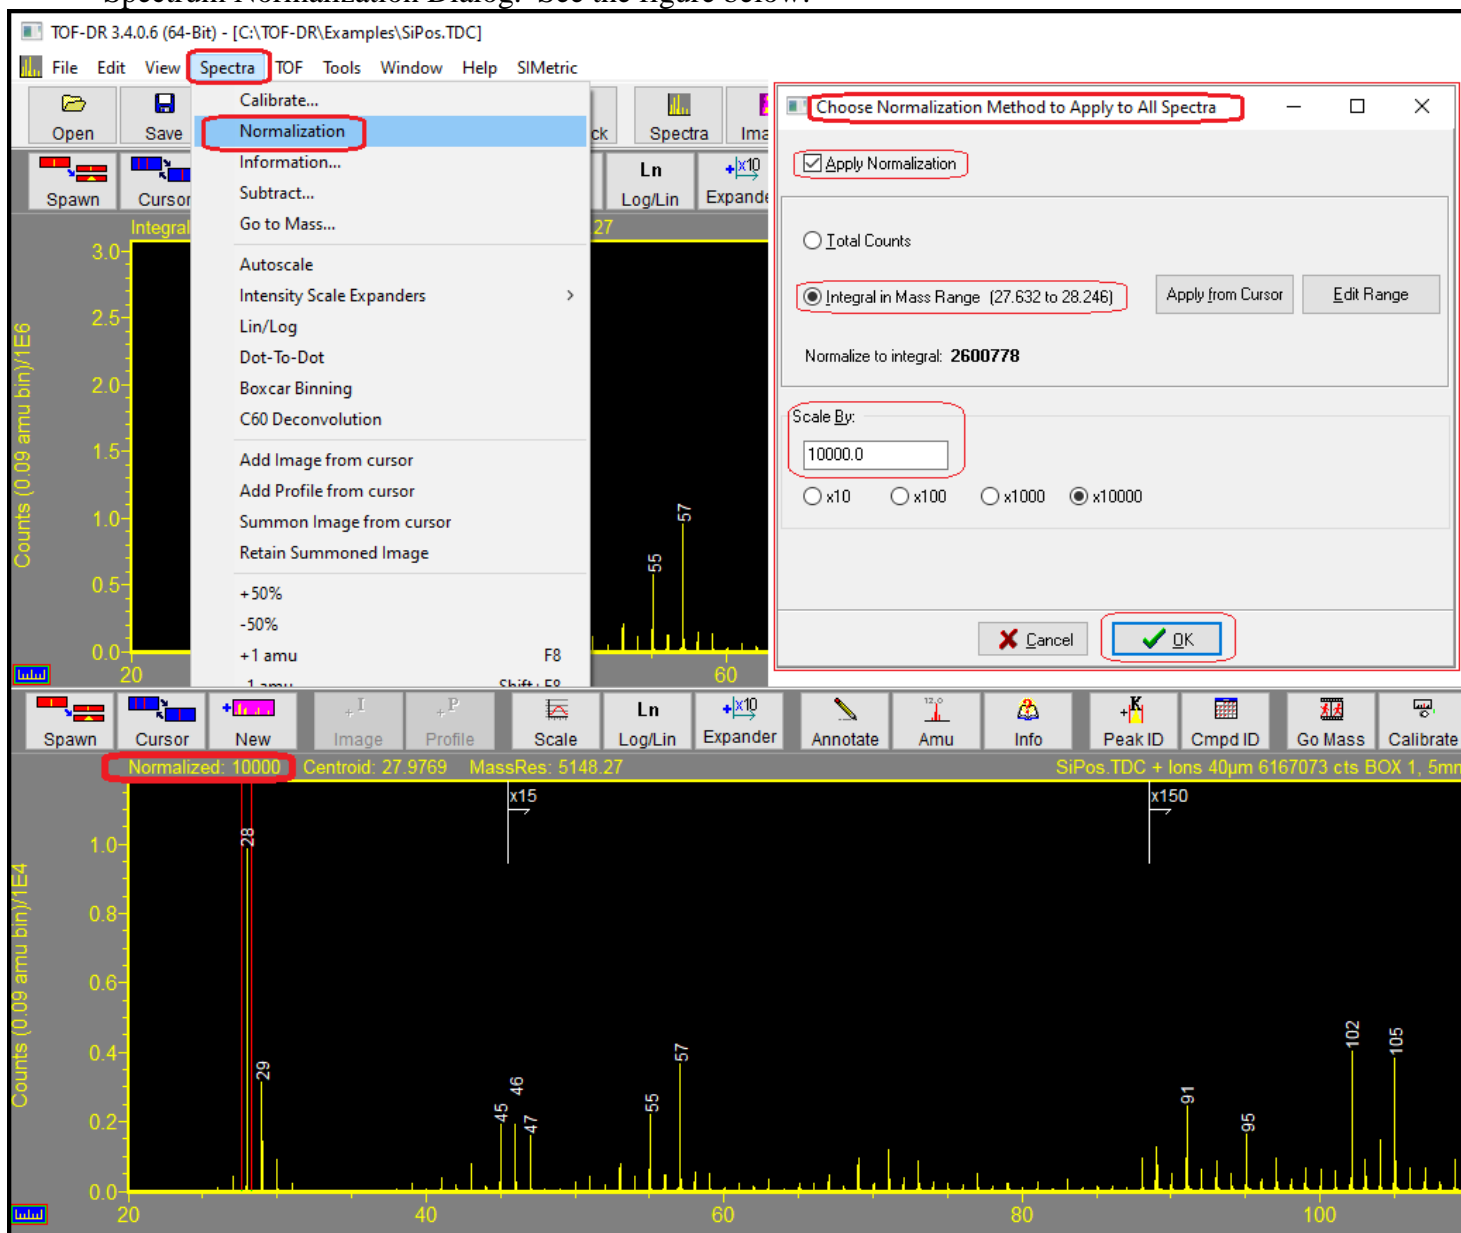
TOF-DR 3.4.0.6 (64-Bit) - [C:\TOF-DR\Examples\SiPos.TDC]

File Edit View Spectra TOF Tools Window Help SIMetric

Open Save

Spawn Cursor

Integral

3.0
2.5
2.0
1.5
1.0
0.5
0.0

Counts (0.09 amu bin)/1E6

20

Calibrate...
Normalization
Information...
Subtract...
Go to Mass...
Autoscale
Intensity Scale Expanders
Lin/Log
Dot-To-Dot
Boxcar Binning
C60 Deconvolution
Add Image from cursor
Add Profile from cursor
Summon Image from cursor
Retain Summoned Image
+50%
-50%
+1 amu F8
-1 amu Shift+F8

ck Spectra Ima
Ln Log/Lin Expander
27
57
55
60

Choose Normalization Method to Apply to All Spectra

Apply Normalization

Total Counts

Integral in Mass Range (27.632 to 28.246)

Apply from Cursor

Edit Range

Normalize to integral: 2600778

Scale By:

10000.0

x10 x100 x1000 x10000

Cancel

OK

Spawn Cursor New Image Profile Scale Log/Lin Expander Annotate Amu Info Peak ID Cmpd ID Go Mass Calibrate

Normalized: 10000 Centroid: 27.9769 MassRes: 5148.27 SiPos.TDC + Ions 40µm 6167073 cts BOX 1, 5mm

x15
x150

1.0
0.8
0.6
0.4
0.2
0.0

Counts (0.09 amu bin)/1E4

28
29
45
46
47
55
57
91
95
102
105

20 40 60 80 100